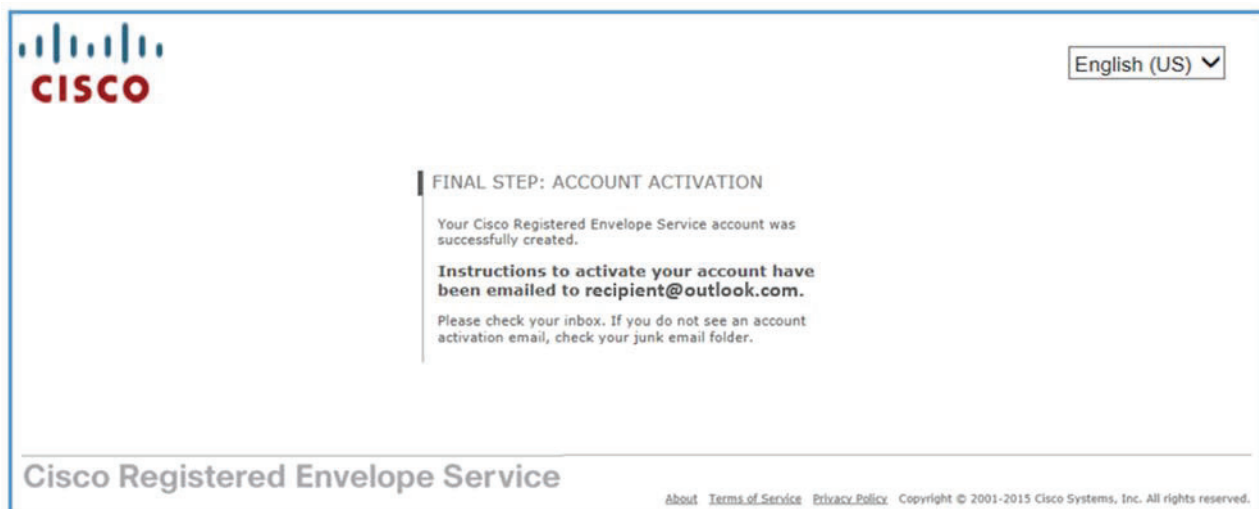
CISCO

English (US)

FINAL STEP: ACCOUNT ACTIVATION

Your Cisco Registered Envelope Service account was successfully created.

**Instructions to activate your account have been emailed to recipient@outlook.com.**

Please check your inbox. If you do not see an account activation email, check your junk email folder.

Cisco Registered Envelope Service

About Terms of Service Privacy Policy Copyright © 2001-2015 Cisco Systems, Inc. All rights reserved.